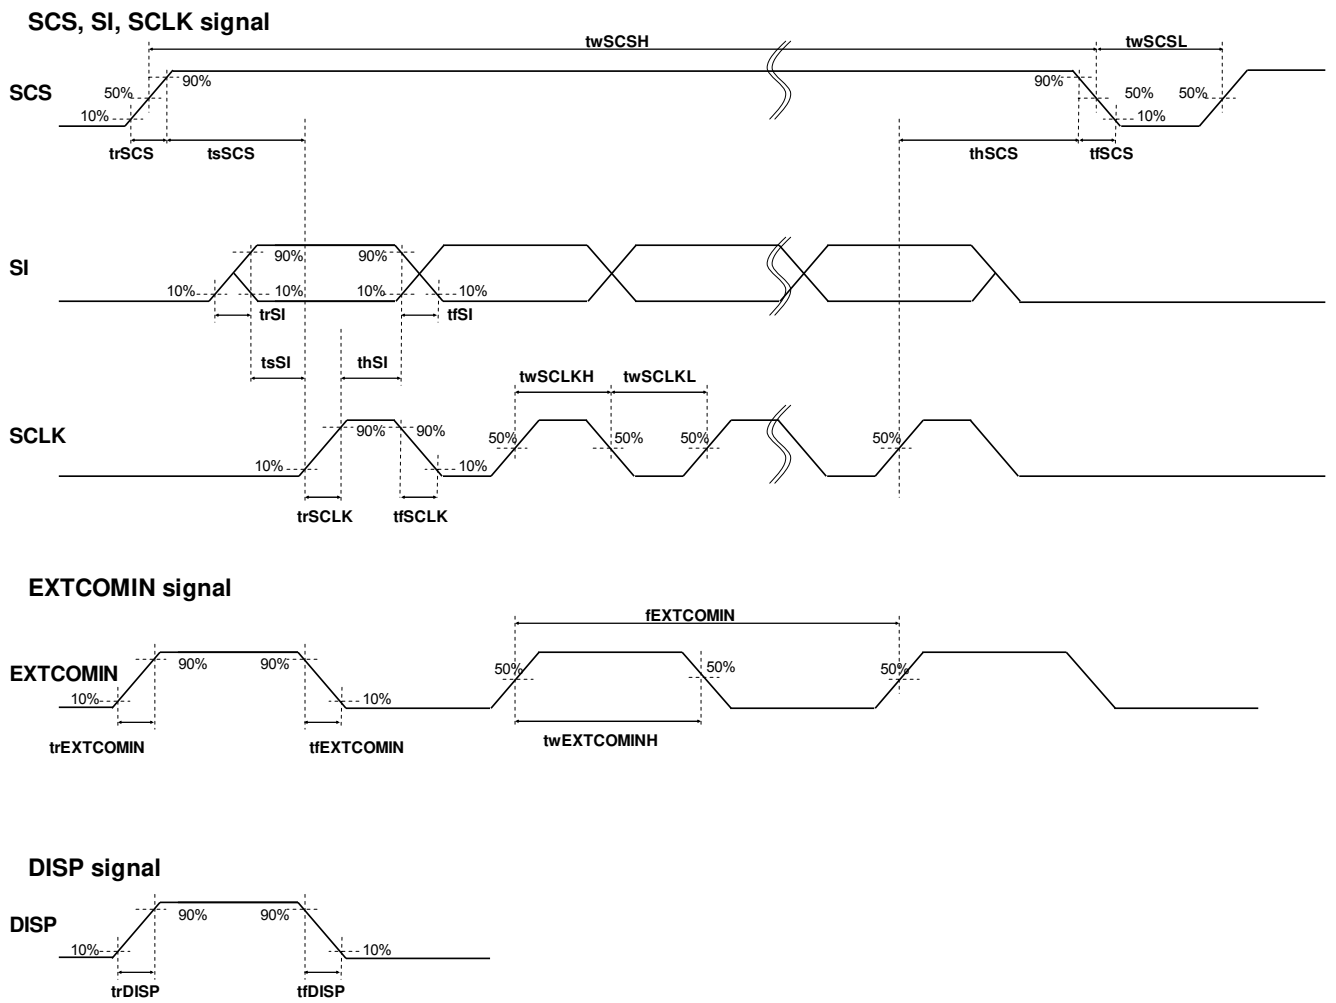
SCS, SI, SCLK signal

twSCSH
twSCSL
SCS
50%
90%
10%
90%
50%
50%
10%
trSCS
tsSCS
thSCS
tfSCS

SI
90%
90%
10%
10%
10%
10%
trSI
tfSI
tsSI
thSI

twSCLKH
twSCLKL
SCLK
90%
90%
50%
50%
50%
50%
10%
10%
trSCLK
tfSCLK

EXTCOMIN signal

fEXTCOMIN
EXTCOMIN
90%
90%
50%
50%
50%
10%
10%
trEXTCOMIN
tfEXTCOMIN
twEXTCOMINH

DISP signal

DISP
90%
90%
10%
10%
trDISP
tfDISP